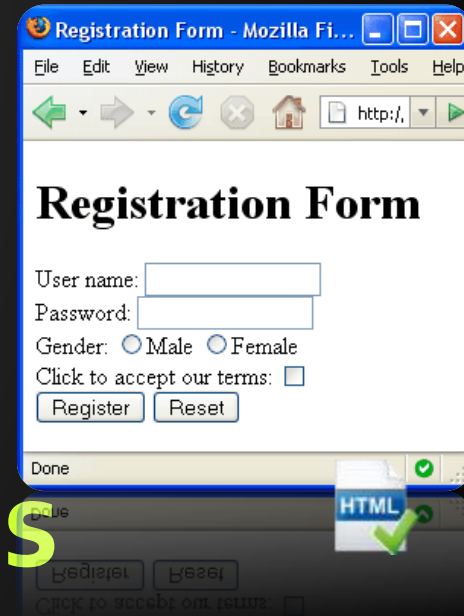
Registration Form - Mozilla Fi...

File Edit View History Bookmarks Tools Help

http:/,

Registration Form

User name:

Password:

Gender: Male Female

Click to accept our terms:

Register Reset

Done

HTML

S